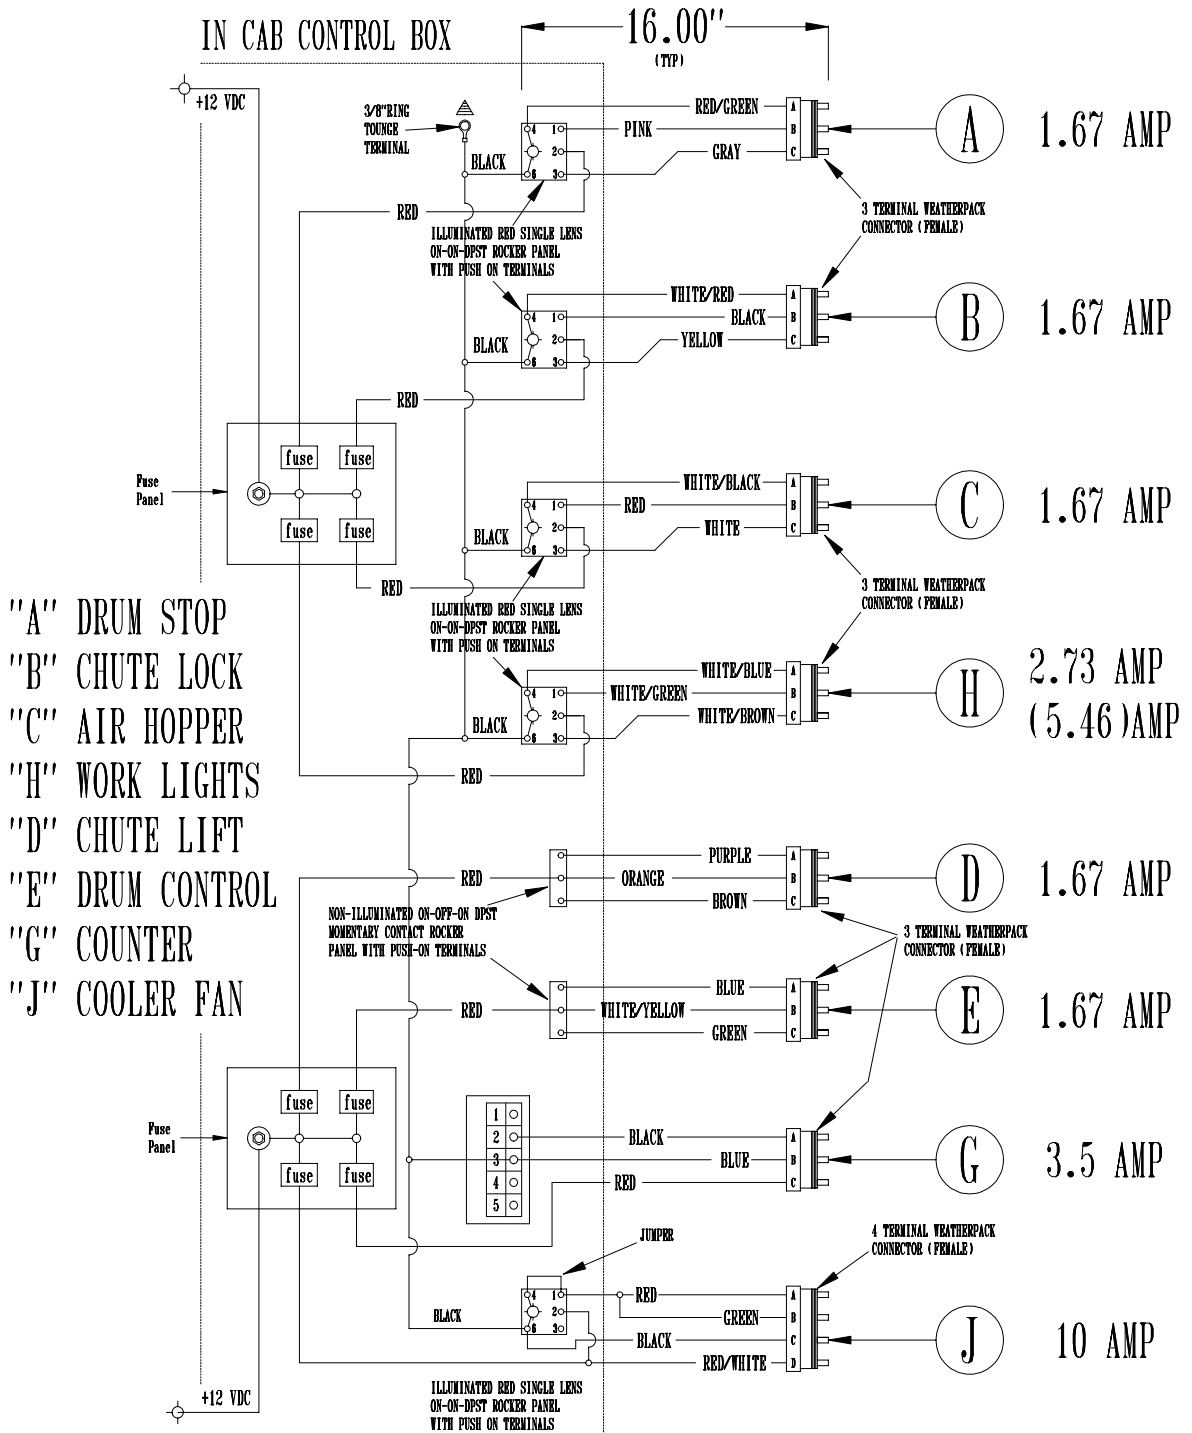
IN CAB CONTROL BOX

16.00"
(TYP)

+12 VDC

3/8"RING TOUNGE TERMINAL

4 1
2
6 3

BLACK

RED/GREEN
PINK
GRAY

A
B
C

A 1.67 AMP

3 TERMINAL WEATHERPACK CONNECTOR (FEMALE)

RED

ILLUMINATED RED SINGLE LENS ON-ON-DPST ROCKER PANEL WITH PUSH ON TERMINALS

BLACK

WHITE/RED
BLACK
YELLOW

B 1.67 AMP

RED

Fuse Panel

fuse fuse
fuse fuse

BLACK

WHITE/BLACK
RED
WHITE

C 1.67 AMP

RED

3 TERMINAL WEATHERPACK CONNECTOR (FEMALE)

ILLUMINATED RED SINGLE LENS ON-ON-DPST ROCKER PANEL WITH PUSH ON TERMINALS

BLACK

WHITE/BLUE
WHITE/GREEN
WHITE/BROWN

H 2.73 AMP (5.46)AMP

RED

"A" DRUM STOP
"B" CHUTE LOCK
"C" AIR HOPPER
"H" WORK LIGHTS
"D" CHUTE LIFT
"E" DRUM CONTROL
"G" COUNTER
"J" COOLER FAN

RED

PURPLE
ORANGE
BROWN

D 1.67 AMP

NON-ILLUMINATED ON-OFF-ON DPST MOMENTARY CONTACT ROCKER PANEL WITH PUSH-ON TERMINALS

3 TERMINAL WEATHERPACK CONNECTOR (FEMALE)

RED

BLUE
WHITE/YELLOW
GREEN

E 1.67 AMP

Fuse Panel

fuse fuse
fuse fuse

1
2
3
4
5

BLACK
BLUE
RED

G 3.5 AMP

JUMPER

4 TERMINAL WEATHERPACK CONNECTOR (FEMALE)

BLACK

RED
GREEN
BLACK
RED/WHITE

A
B
C
D

J 10 AMP

+12 VDC

ILLUMINATED RED SINGLE LENS ON-ON-DPST ROCKER PANEL WITH PUSH ON TERMINALS